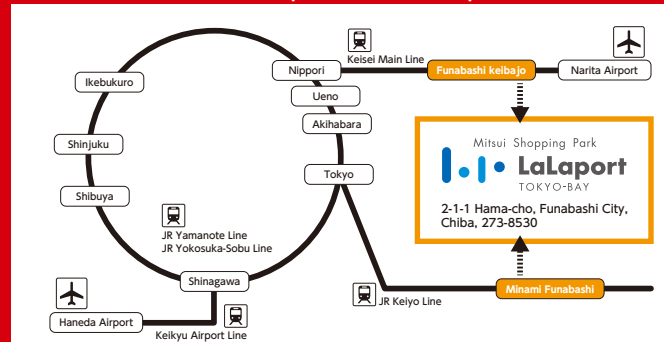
Ikebukuro

Shinjuku

Shibuya

Nippori

Ueno

Akihabara

Tokyo

Shinagawa

Keisei Main Line

Funabashi keibajo

Narita Airport

Mitsui Shopping Park

LaLaport

TOKYO-BAY

2-1-1 Hama-cho, Funabashi City, Chiba, 273-8530

JR Yamanote Line
JR Yokosuka-Sobu Line

JR Keiyo Line

Minami Funabashi

Haneda Airport

Keikyu Airport Line